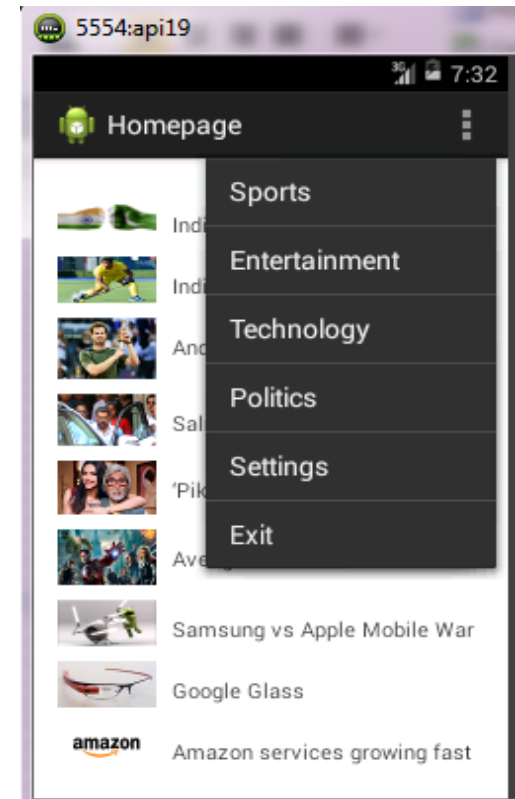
5554:api19

3G 7:32

Homepage

Sports

Entertainment

Technology

Politics

Settings

Exit

Indi

Indi

And

Sal

'Pik

Ave

Samsung vs Apple Mobile War

Google Glass

amazon

Amazon services growing fast